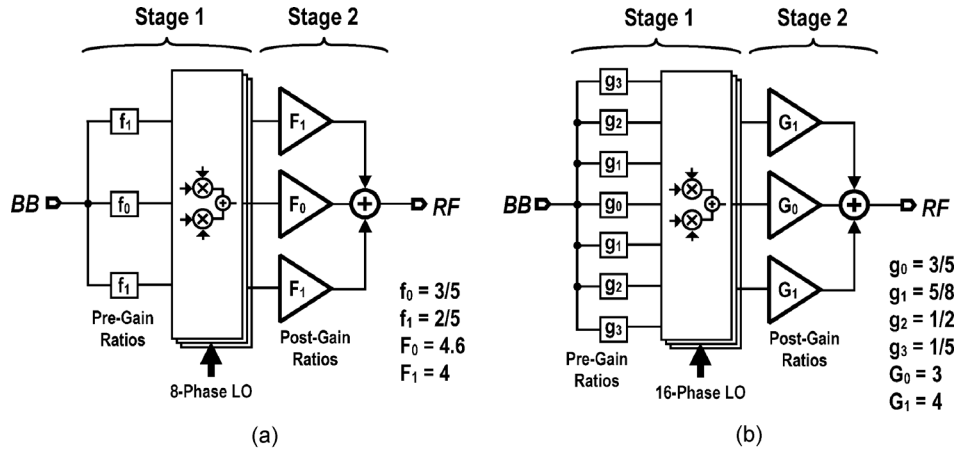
Stage 1
Stage 2
$f_1$
$f_0$
$f_1$
BB
$F_1$
$F_0$
$F_1$
RF
Pre-Gain Ratios
Post-Gain Ratios
8-Phase LO
$f_0 = 3/5$
$f_1 = 2/5$
$F_0 = 4.6$
$F_1 = 4$
(a)

Stage 1
Stage 2
$g_3$
$g_2$
$g_1$
$g_0$
$g_1$
$g_2$
$g_3$
BB
$G_1$
$G_0$
$G_1$
RF
Pre-Gain Ratios
16-Phase LO
Post-Gain Ratios
$g_0 = 3/5$
$g_1 = 5/8$
$g_2 = 1/2$
$g_3 = 1/5$
$G_0 = 3$
$G_1 = 4$
(b)